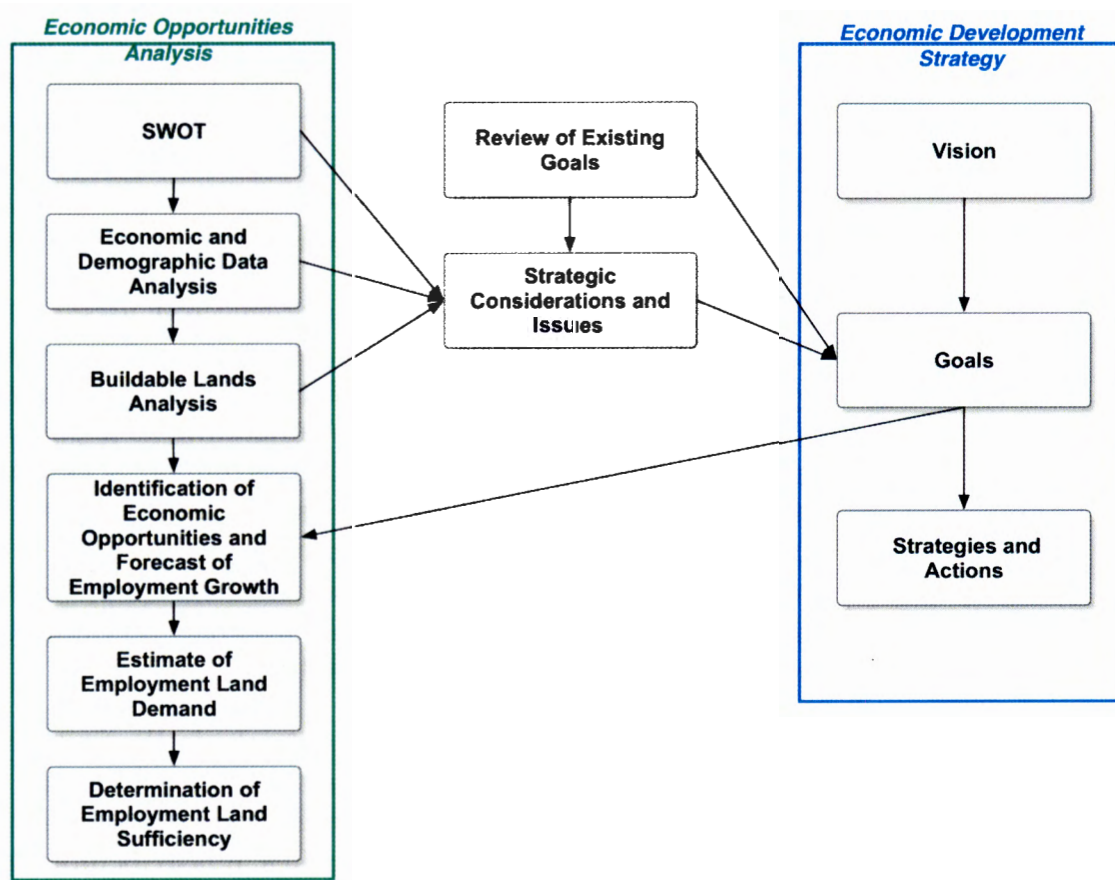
Economic Opportunities Analysis

SWOT

Economic and Demographic Data Analysis

Buildable Lands Analysis

Identification of Economic Opportunities and Forecast of Employment Growth

Estimate of Employment Land Demand

Determination of Employment Land Sufficiency

Review of Existing Goals

Strategic Considerations and Issues

Economic Development Strategy

Vision

Goals

Strategies and Actions